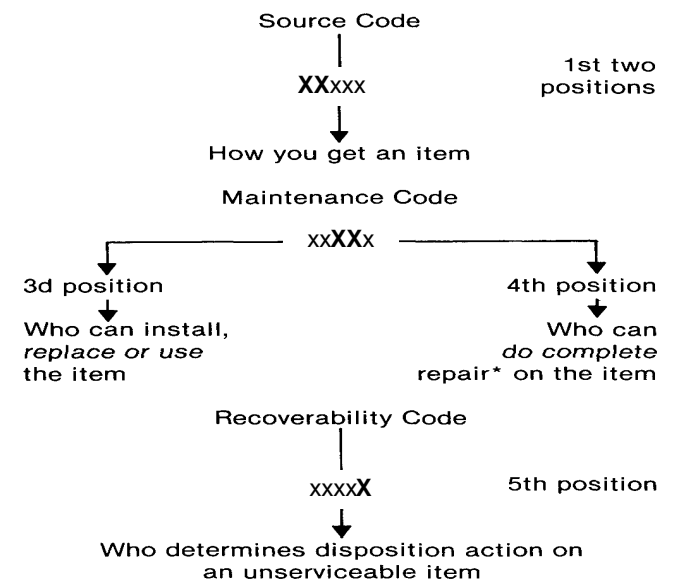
Source Code

XXxxx

1st two positions

How you get an item

Maintenance Code

xxXXx

3d position

Who can install, replace or use the item

4th position

Who can do complete repair* on the item

Recoverability Code

xxxxX

5th position

Who determines disposition action on an unserviceable item